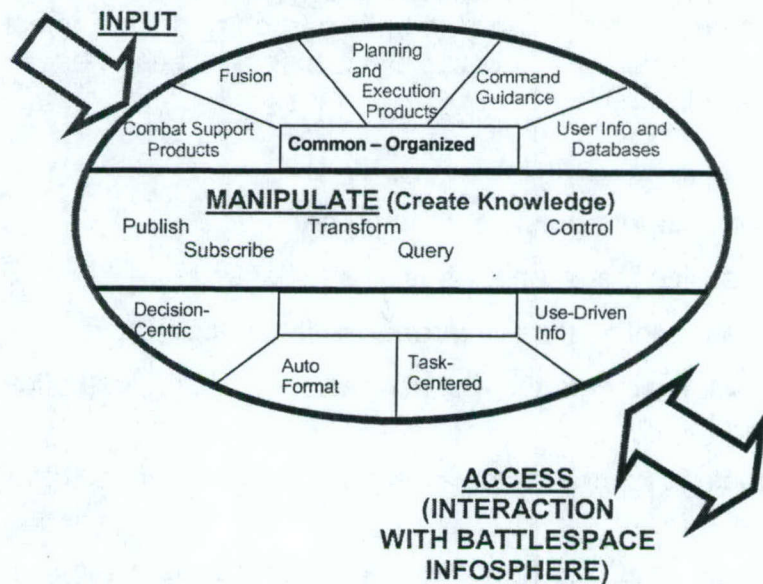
INPUT

Fusion

Planning and Execution Products

Command Guidance

Combat Support Products

Common – Organized

User Info and Databases

MANIPULATE (Create Knowledge)

Publish

Subscribe

Transform

Query

Control

Decision-Centric

Use-Driven Info

Auto Format

Task-Centered

ACCESS (INTERACTION WITH BATTLESPACE INFOSPHERE)